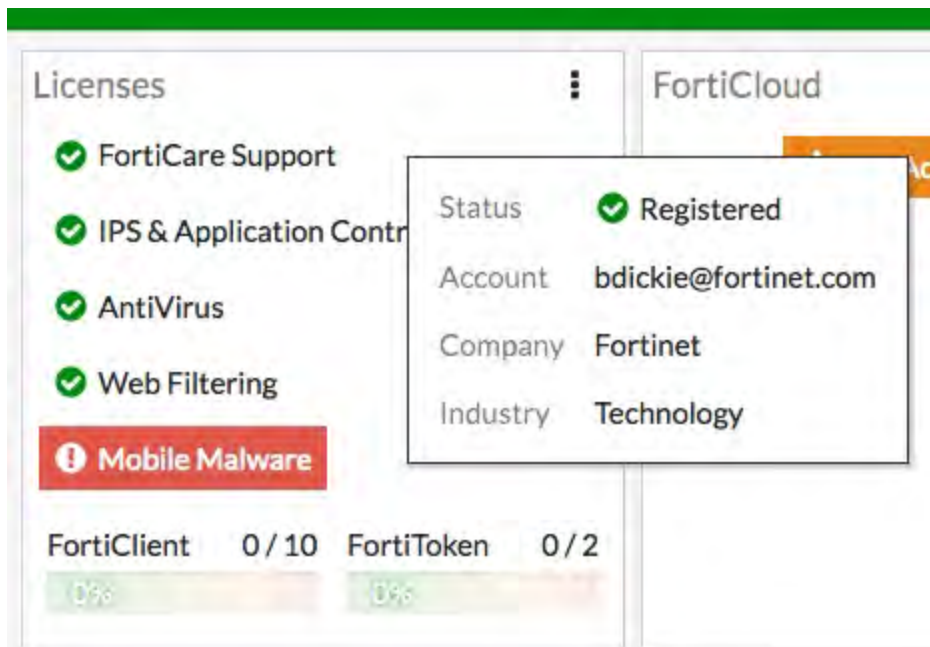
Licenses

FortiCare Support

IPS & Application Contr

AntiVirus

Web Filtering

Mobile Malware

FortiClient 0 / 10 FortiToken 0 / 2

0% 0%

FortiCloud

Ac

| Status | Registered |
|---|---|
| Account | bdickie@fortinet.com |
| Company | Fortinet |
| Industry | Technology |